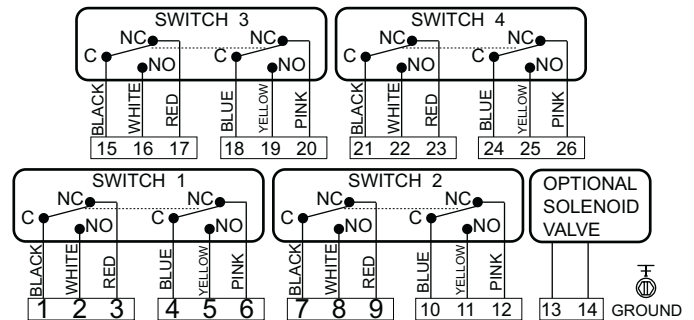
SWITCH 3
NC
C
NO
NC
C
NO
BLACK
WHITE
RED
BLUE
YELLOW
PINK
15 16 17
18 19 20

SWITCH 4
NC
C
NO
NC
C
NO
BLACK
WHITE
RED
BLUE
YELLOW
PINK
21 22 23
24 25 26

SWITCH 1
NC
C
NO
NC
C
NO
BLACK
WHITE
RED
BLUE
YELLOW
PINK
1 2 3
4 5 6

SWITCH 2
NC
C
NO
NC
C
NO
BLACK
WHITE
RED
BLUE
YELLOW
PINK
7 8 9
10 11 12

OPTIONAL SOLENOID VALVE
13 14
GROUND